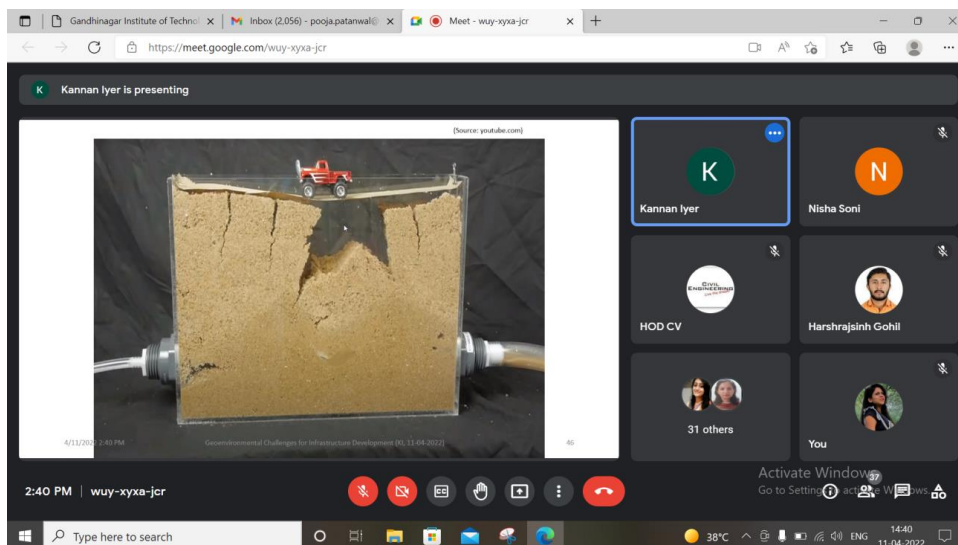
Gandhinagar Institute of Technol ×
M Inbox (2,056) - pooja.patanwal@ ×
Meet - wuy-xyxa-jcr ×
+

https://meet.google.com/wuy-xyxa-jcr

K Kannan Iyer is presenting

(Source: youtube.com)

4/11/2022 2:40 PM
Geoenvironmental Challenges for Infrastructure Development (KI, 11-04-2022)
46

K
Kannan Iyer

N
Nisha Soni

CIVIL ENGINEERING
HOD CV

Harshrajsinh Gohil

31 others

You

Activate Windows
Go to Settings to activate Windows.

37

2:40 PM | wuy-xyxa-jcr

Type here to search

38°C ENG 14:40 11-04-2022